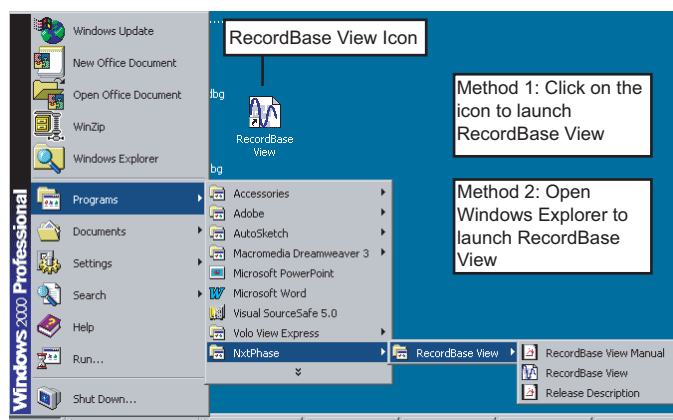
Windows Update
New Office Document
Open Office Document
WinZip
Windows Explorer
Programs
Documents
Settings
Search
Help
Run...
Shut Down...
Windows 2000 Professional

RecordBase View Icon
dbg
RecordBase View
dbg

Method 1: Click on the icon to launch RecordBase View

Method 2: Open Windows Explorer to launch RecordBase View

Accessories
Adobe
AutoSketch
Macromedia Dreamweaver 3
Microsoft PowerPoint
Microsoft Word
Visual SourceSafe 5.0
Volo View Express
NxtPhase

RecordBase View

RecordBase View Manual
RecordBase View
Release Description